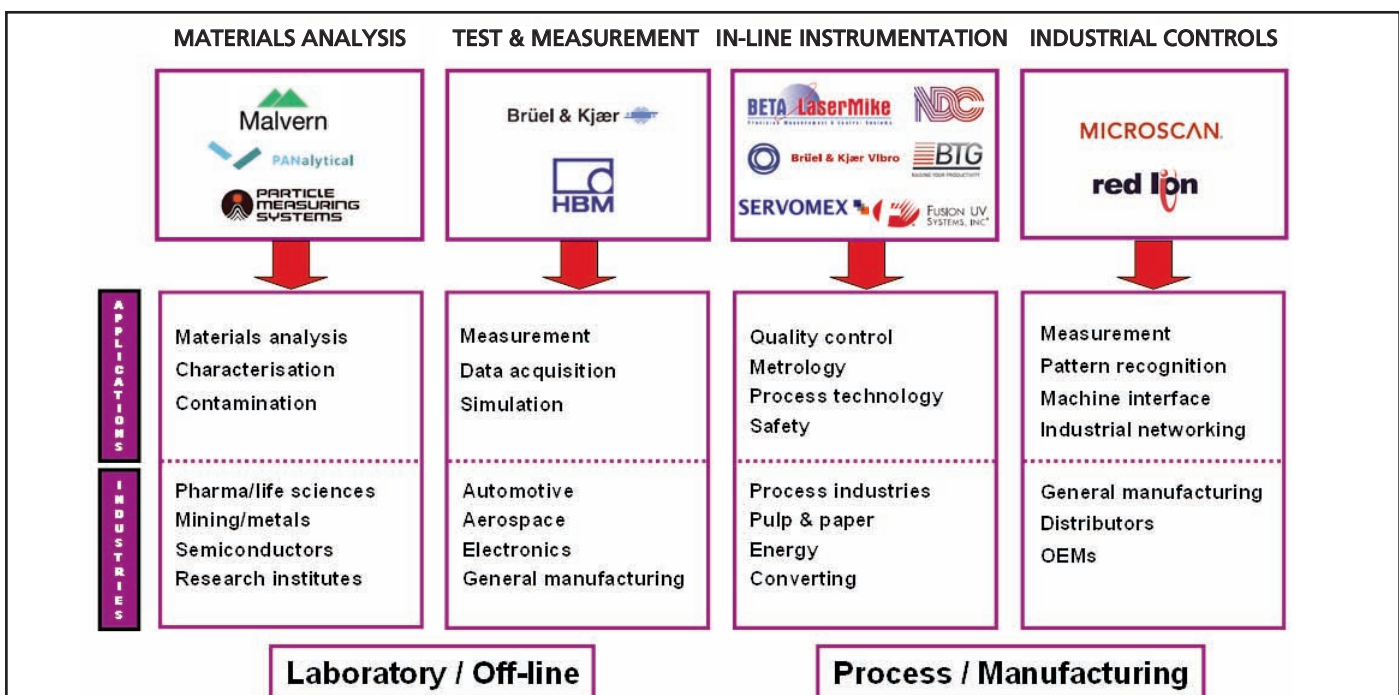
MATERIALS ANALYSIS

Malvern
PANalytical
PARTICLE MEASURING SYSTEMS

APPLICATIONS

Materials analysis
Characterisation
Contamination

INDUSTRIES

Pharma/life sciences
Mining/metals
Semiconductors
Research institutes

TEST & MEASUREMENT

Brüel & Kjær
HBM

Measurement
Data acquisition
Simulation

Automotive
Aerospace
Electronics
General manufacturing

IN-LINE INSTRUMENTATION

BETA LaserMike
NDC
Brüel & Kjær Vibro
BTG
SERVOMEX
FUSION UV SYSTEMS, INC.

Quality control
Metrology
Process technology
Safety

Process industries
Pulp & paper
Energy
Converting

INDUSTRIAL CONTROLS

MICROSCAN.
red lion

Measurement
Pattern recognition
Machine interface
Industrial networking

General manufacturing
Distributors
OEMs

Laboratory / Off-line

Process / Manufacturing